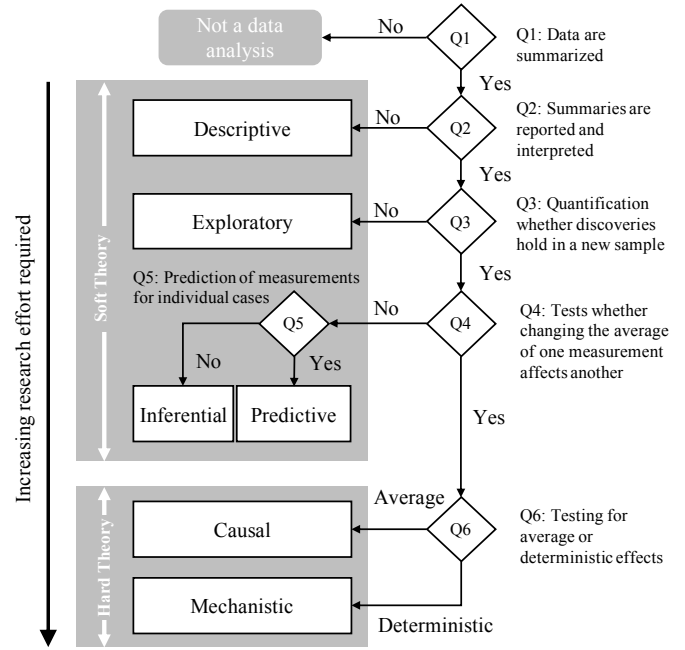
Not a data analysis

No

Q1

Q1: Data are summarized

Yes

Increasing research effort required

Soft Theory

Descriptive

No

Q2

Q2: Summaries are reported and interpreted

Yes

Exploratory

No

Q3

Q3: Quantification whether discoveries hold in a new sample

Yes

Q5: Prediction of measurements for individual cases

No

Q5

Q4

Q4: Tests whether changing the average of one measurement affects another

No

Yes

Inferential

Predictive

Yes

Hard Theory

Average

Causal

Q6

Q6: Testing for average or deterministic effects

Mechanistic

Deterministic